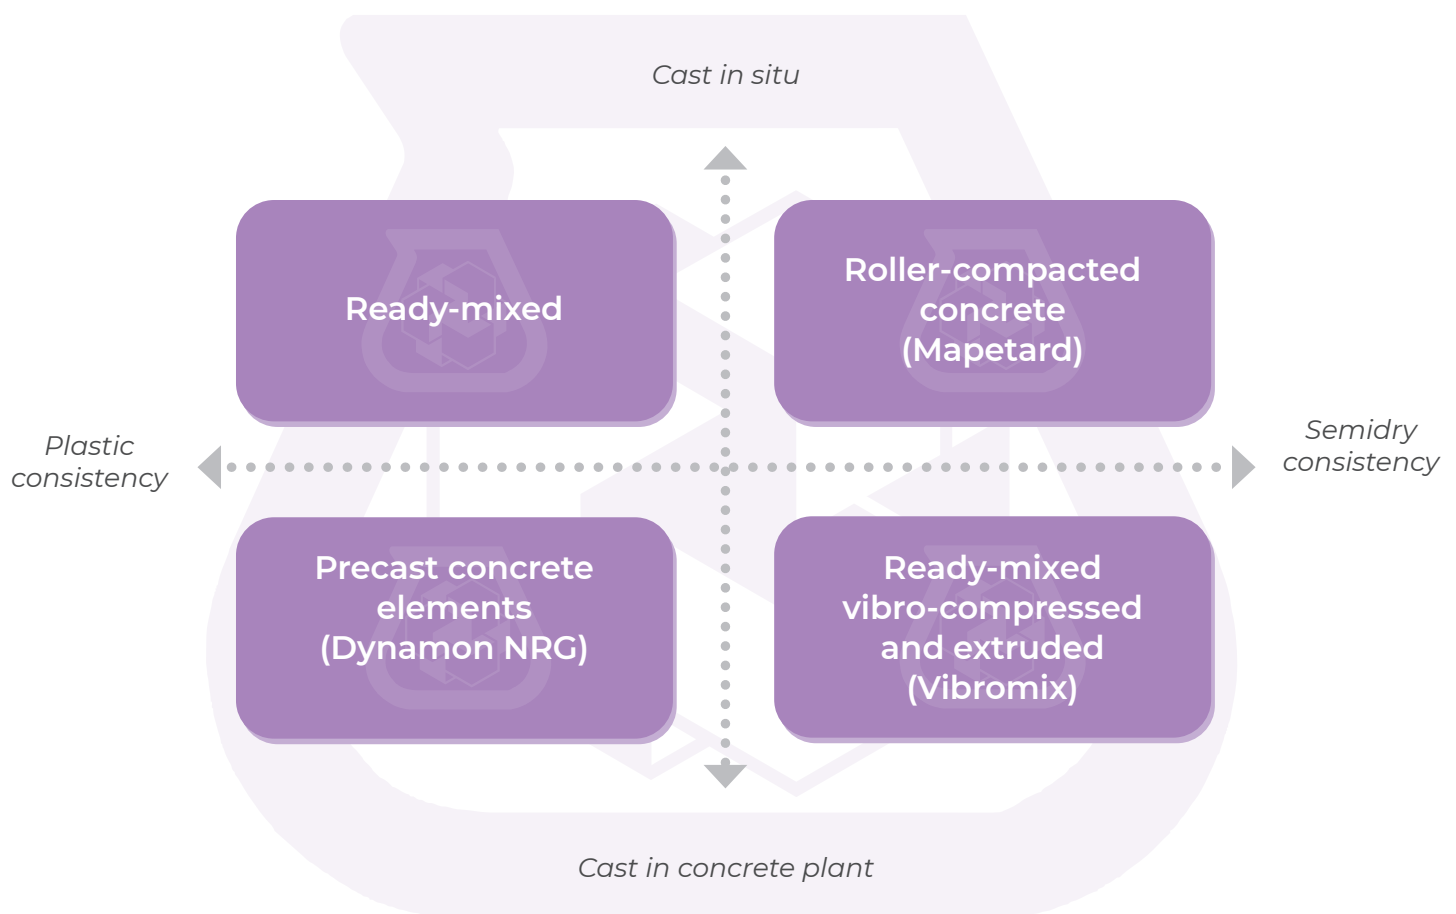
Cast in situ

Ready-mixed

Roller-compacted concrete (Mapetard)

Plastic consistency

Semidry consistency

Precast concrete elements (Dynamon NRG)

Ready-mixed vibro-compressed and extruded (Vibromix)

Cast in concrete plant